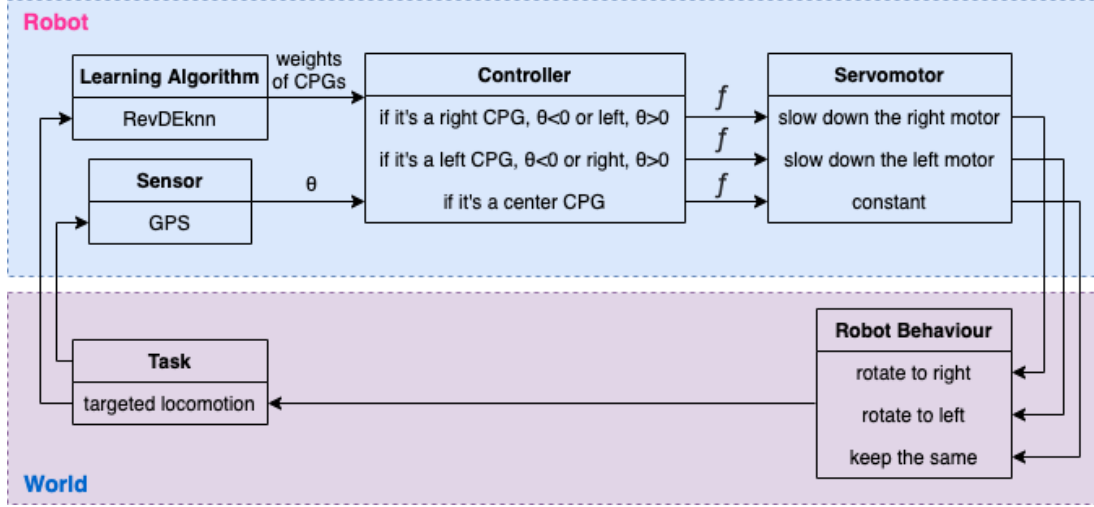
Robot

Learning Algorithm
RevDEknn

weights of CPGs

Controller
if it's a right CPG, θ<0 or left, θ>0
if it's a left CPG, θ<0 or right, θ>0
if it's a center CPG

$f$
$f$
$f$

Servomotor
slow down the right motor
slow down the left motor
constant

Sensor
GPS

θ

Robot Behaviour
rotate to right
rotate to left
keep the same

Task
targeted locomotion

World